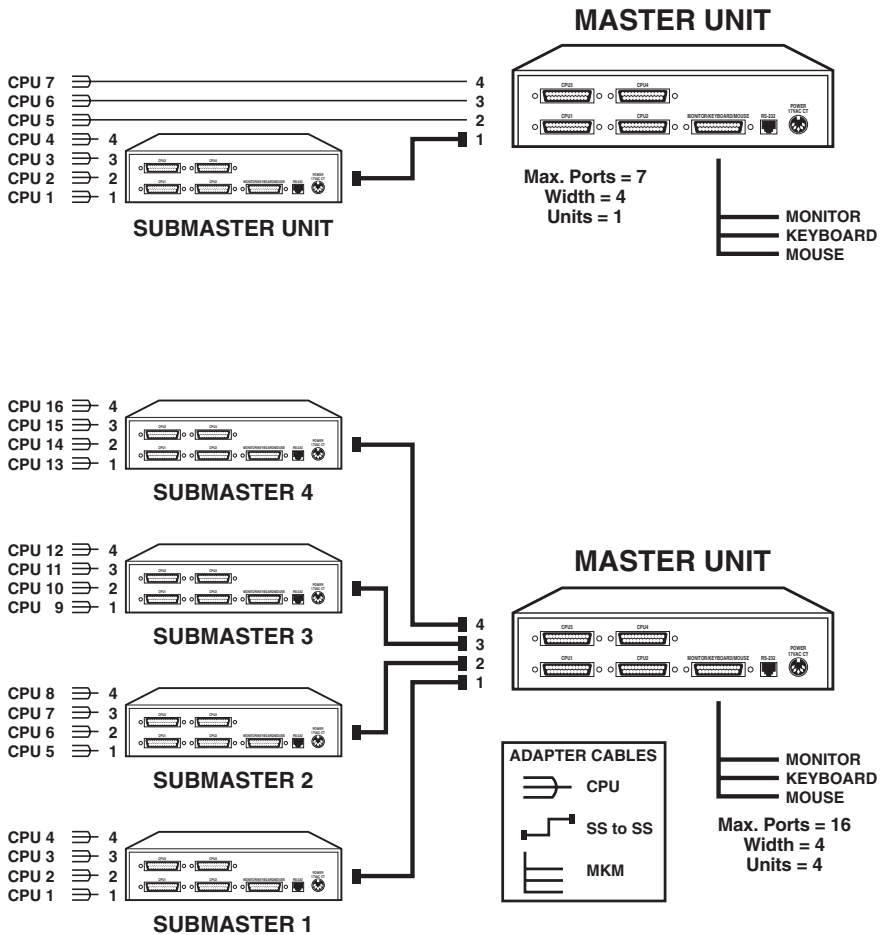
MASTER UNIT

CPU 7
CPU 6
CPU 5
CPU 4 4
CPU 3 3
CPU 2 2
CPU 1 1

4
3
2
1

CPU3 CPU4
CPU1 CPU2 MONITOR/KEYBOARD/MOUSE RS-232 POWER 17VAC CT

SUBMASTER UNIT

Max. Ports = 7
Width = 4
Units = 1

MONITOR
KEYBOARD
MOUSE

CPU 16 4
CPU 15 3
CPU 14 2
CPU 13 1

SUBMASTER 4

CPU 12 4
CPU 11 3
CPU 10 2
CPU 9 1

SUBMASTER 3

CPU 8 4
CPU 7 3
CPU 6 2
CPU 5 1

SUBMASTER 2

CPU 4 4
CPU 3 3
CPU 2 2
CPU 1 1

SUBMASTER 1

MASTER UNIT

4
3
2
1

CPU3 CPU4
CPU1 CPU2 MONITOR/KEYBOARD/MOUSE RS-232 POWER 17VAC CT

MONITOR
KEYBOARD
MOUSE

Max. Ports = 16
Width = 4
Units = 4

ADAPTER CABLES
CPU
SS to SS
MKM